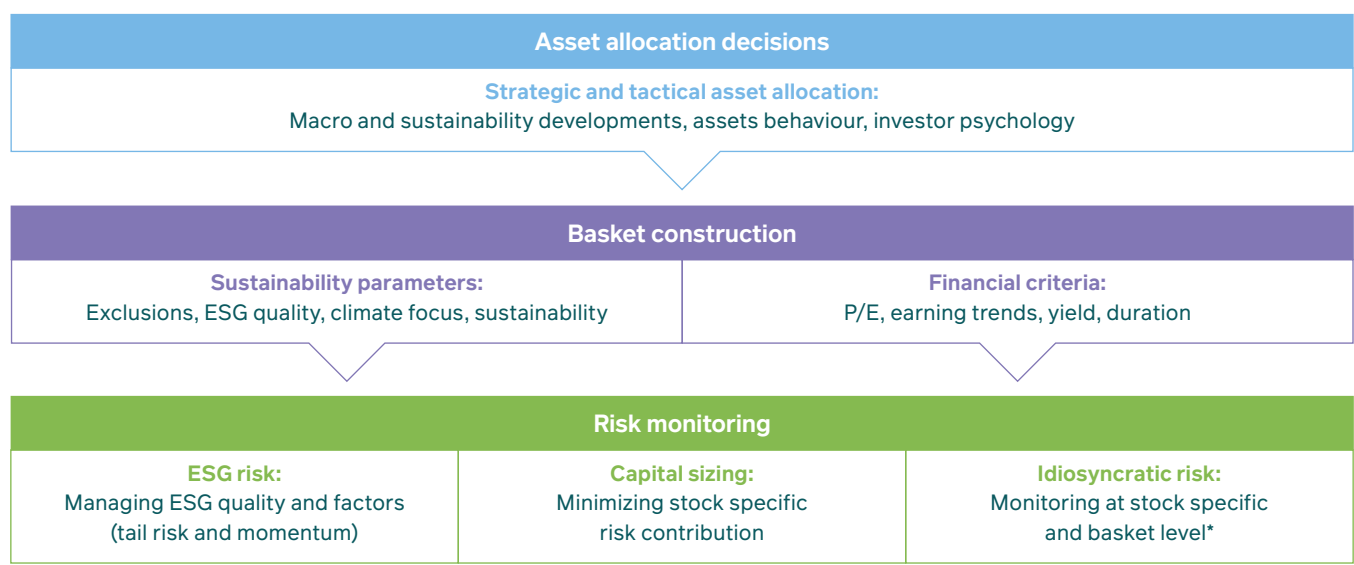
Asset allocation decisions

Strategic and tactical asset allocation:
Macro and sustainability developments, assets behaviour, investor psychology

Basket construction

Sustainability parameters:
Exclusions, ESG quality, climate focus, sustainability

Financial criteria:
P/E, earning trends, yield, duration

Risk monitoring

ESG risk:
Managing ESG quality and factors (tail risk and momentum)

Capital sizing:
Minimizing stock specific risk contribution

Idiosyncratic risk:
Monitoring at stock specific and basket level*